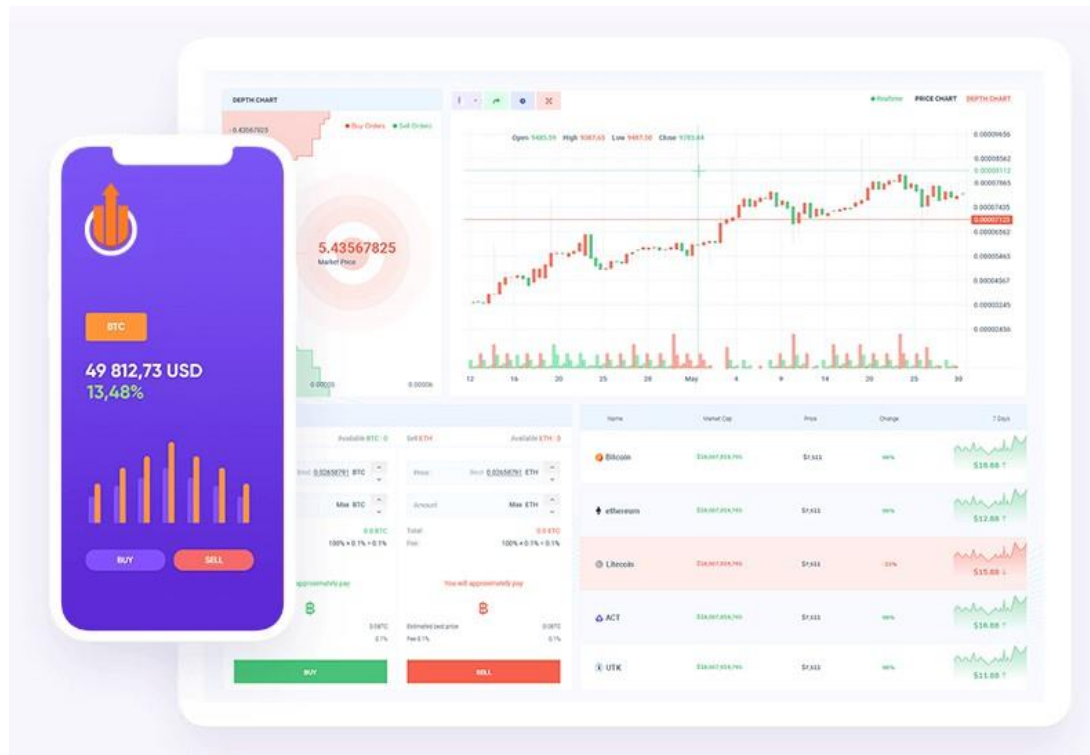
DEPTH CHART

0.43567825

Buy Orders   Sell Orders

5.43567825
Market Price

0.0000    0.0000

Realtime   PRICE CHART   DEPTH CHART

Open 9485.59   High 9387.65   Low 9467.56   Close 9785.44

0.00009656
0.00008562
0.00008112
0.00007665
0.00007435
0.00007125
0.00006562
0.00005465
0.00004567
0.00003245
0.00002456

12   16   20   25   28   May   4   9   14   20   25   30

BTC

49 812,73 USD
13,48%

BUY   SELL

Available BTC : 0   Sell ETH   Available ETH : 0

Best 0.02658791 BTC   Price   Best 0.02658791 ETH

Max BTC   Amount   Max ETH

0.0 BTC   Total:   0.0 ETC

100% + 0.1% = 0.1%   Fee:   100% + 0.1% = 0.1%

You will approximately pay   You will approximately pay

0.0BTC   Estimated best price   0.0ETC
0.1%   Fee 0.1%   0.1%

BUY   SELL

| Name | Market Cap | Price | Change | 7 Days |
|---|---|---|---|---|
| Bitcoin | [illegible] | $7,111 | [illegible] | $18.88 ↑ |
| ethereum | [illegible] | $7,111 | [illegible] | $12.88 ↑ |
| Litecoin | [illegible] | $7,111 | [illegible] | $15.88 ↓ |
| ACT | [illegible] | $7,111 | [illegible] | $16.88 ↑ |
| UTK | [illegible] | $7,111 | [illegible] | $11.88 ↑ |